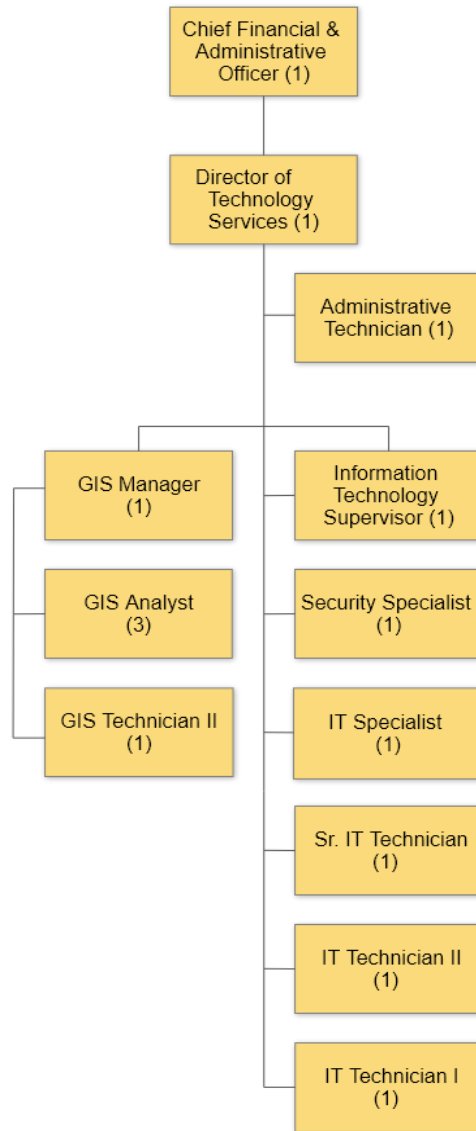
Chief Financial & Administrative Officer (1)

Director of Technology Services (1)

Administrative Technician (1)

GIS Manager (1)

GIS Analyst (3)

GIS Technician II (1)

Information Technology Supervisor (1)

Security Specialist (1)

IT Specialist (1)

Sr. IT Technician (1)

IT Technician II (1)

IT Technician I (1)